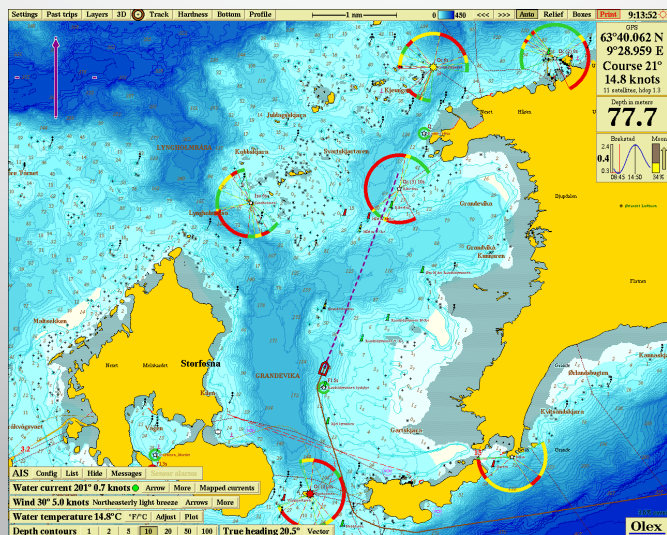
Settings Past trips Layers 3D Track Hardness Bottom Profile 1 nm 0 450 <<< >>> Auto Relief Boxes Print 9:13:52

GPS
63°40.062 N
9°28.959 E
Course 21°
14.8 knots
11 satellites, hdop 1.3

Depth in meters
77.7

Brakstad
0.4
0.2
08:45 14:50

LEKSAMAHAREN
Kokkalsgjøra
Svartskjærværen
Ljungholmen
Grandevika
Kamgaren
Storfosna
GRANDEVIKA
Melskjøren
Bratt
Flatvika
Fjøsen
Kopparvika
Kjeøya
Hitra

AIS Config List Hide Messages
Water current 201° 0.7 knots Arrow More Mapped currents
Wind 30° 5.0 knots Northeasterly light breeze Arrows More
Water temperature 14.8°C °F/°C Adjust Plot
Depth contours 1 2 5 10 20 50 100 True heading 20.5° Vector

Olex